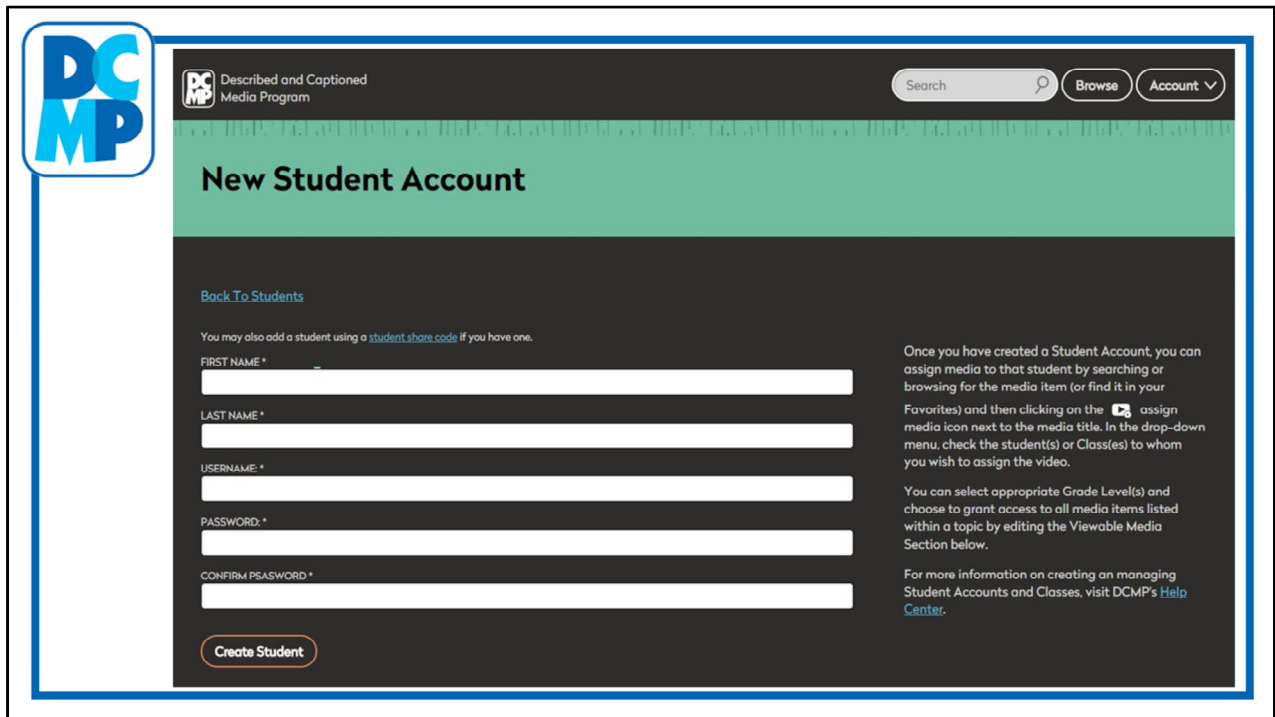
DCMP

DCMP Described and Captioned Media Program

Search

Browse

Account

New Student Account

Back To Students

You may also add a student using a student share code if you have one.

FIRST NAME *

LAST NAME *

USERNAME: *

PASSWORD: *

CONFIRM PSASWORD *

Create Student

Once you have created a Student Account, you can assign media to that student by searching or browsing for the media item (or find it in your Favorites) and then clicking on the assign media icon next to the media title. In the drop-down menu, check the student(s) or Class(es) to whom you wish to assign the video.

You can select appropriate Grade Level(s) and choose to grant access to all media items listed within a topic by editing the Viewable Media Section below.

For more information on creating an managing Student Accounts and Classes, visit DCMP's Help Center.